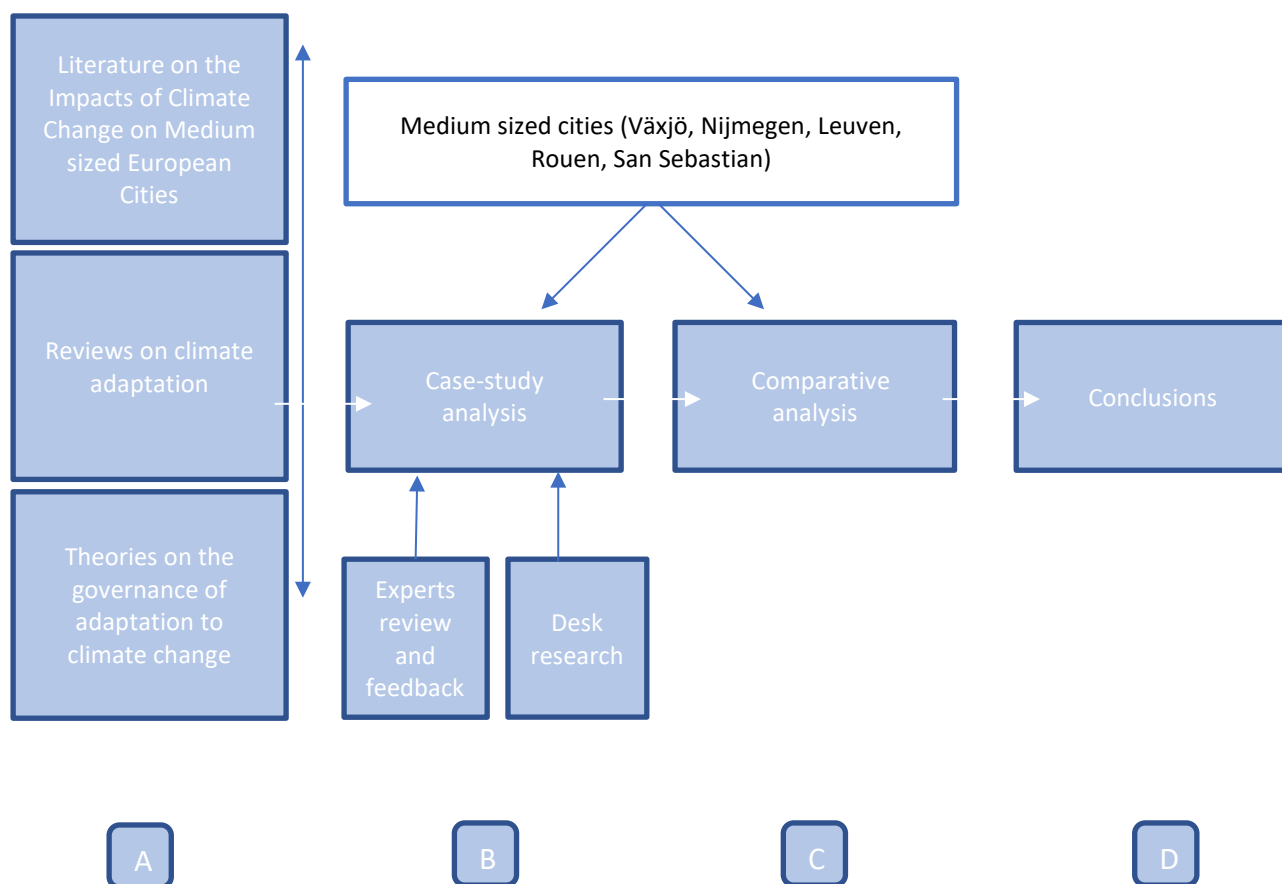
Literature on the Impacts of Climate Change on Medium sized European Cities

Reviews on climate adaptation

Theories on the governance of adaptation to climate change

Medium sized cities (Växjö, Nijmegen, Leuven, Rouen, San Sebastian)

Case-study analysis

Comparative analysis

Conclusions

Experts review and feedback

Desk research

A

B

C

D